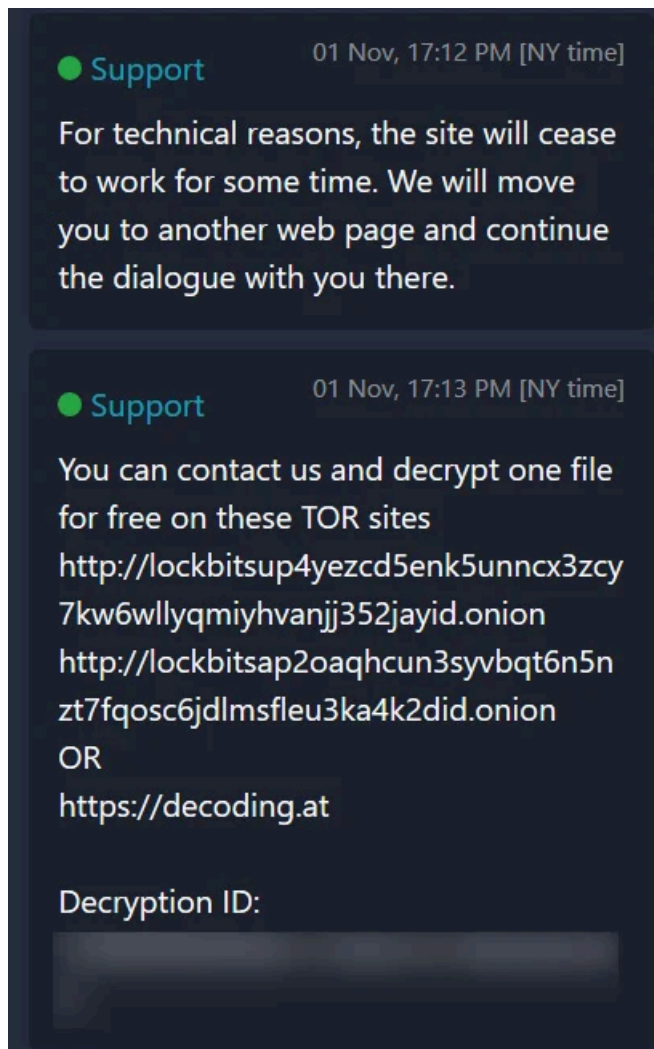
Support 01 Nov, 17:12 PM [NY time]

For technical reasons, the site will cease to work for some time. We will move you to another web page and continue the dialogue with you there.

Support 01 Nov, 17:13 PM [NY time]

You can contact us and decrypt one file for free on these TOR sites
http://lockbitsup4yezcd5enk5unncx3zcy7kw6wllyqmiyhvanjj352jayid.onion
http://lockbitsap2oaqhcun3syvbqt6n5nzt7fqosc6jdlmsfleu3ka4k2did.onion
OR
https://decoding.at

Decryption ID:
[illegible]